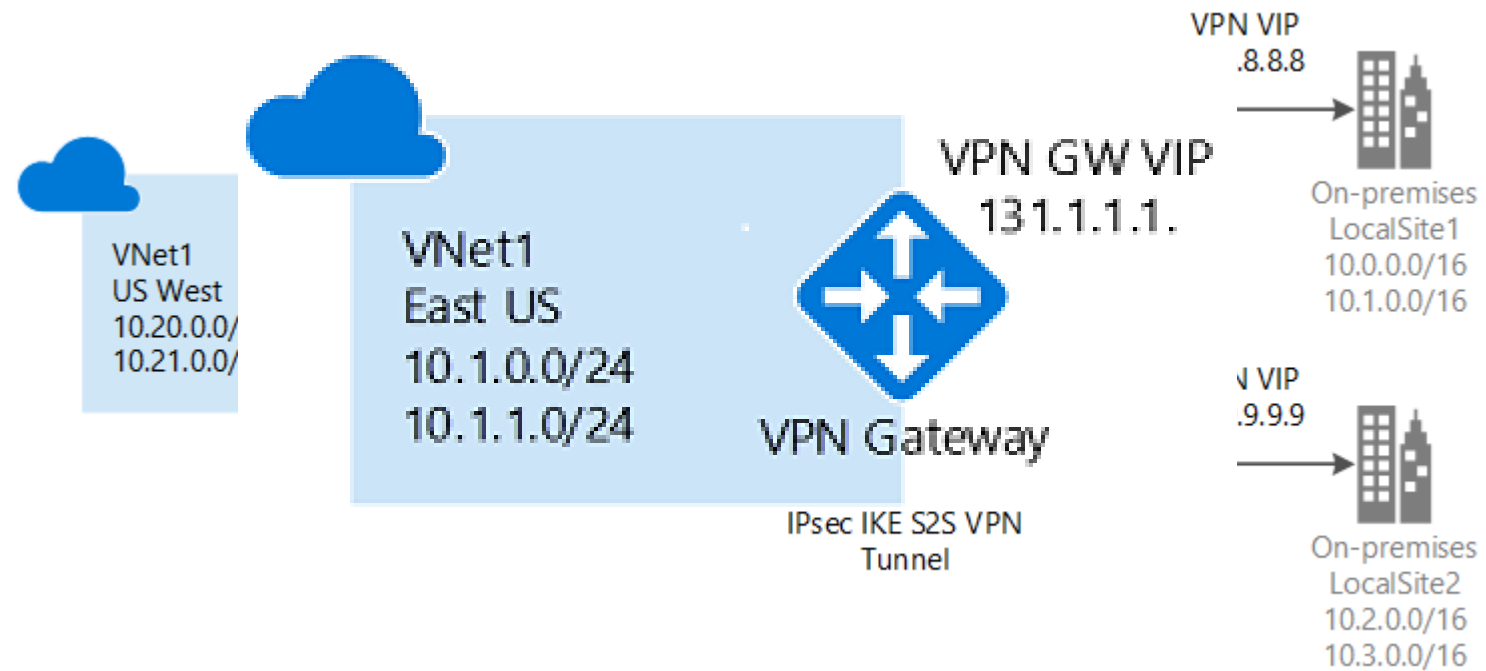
VNet1
US West
10.20.0.0/
10.21.0.0/

VNet1
East US
10.1.0.0/24
10.1.1.0/24

VPN Gateway

VPN GW VIP
131.1.1.1.

IPsec IKE S2S VPN
Tunnel

VPN VIP
.8.8.8

On-premises
LocalSite1
10.0.0.0/16
10.1.0.0/16

N VIP
.9.9.9

On-premises
LocalSite2
10.2.0.0/16
10.3.0.0/16